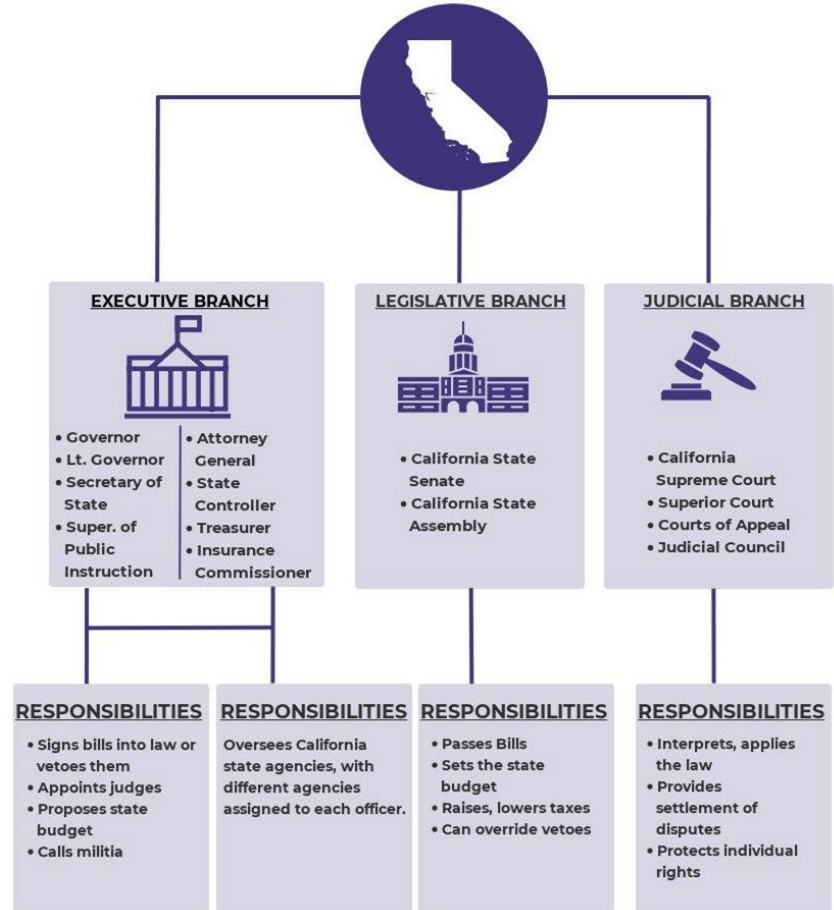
EXECUTIVE BRANCH

• Governor
• Lt. Governor
• Secretary of State
• Super. of Public Instruction

• Attorney General
• State Controller
• Treasurer
• Insurance Commissioner

LEGISLATIVE BRANCH

• California State Senate
• California State Assembly

JUDICIAL BRANCH

• California Supreme Court
• Superior Court
• Courts of Appeal
• Judicial Council

RESPONSIBILITIES

• Signs bills into law or vetoes them
• Appoints judges
• Proposes state budget
• Calls militia

RESPONSIBILITIES

Oversees California state agencies, with different agencies assigned to each officer.

RESPONSIBILITIES

• Passes Bills
• Sets the state budget
• Raises, lowers taxes
• Can override vetoes

RESPONSIBILITIES

• Interprets, applies the law
• Provides settlement of disputes
• Protects individual rights